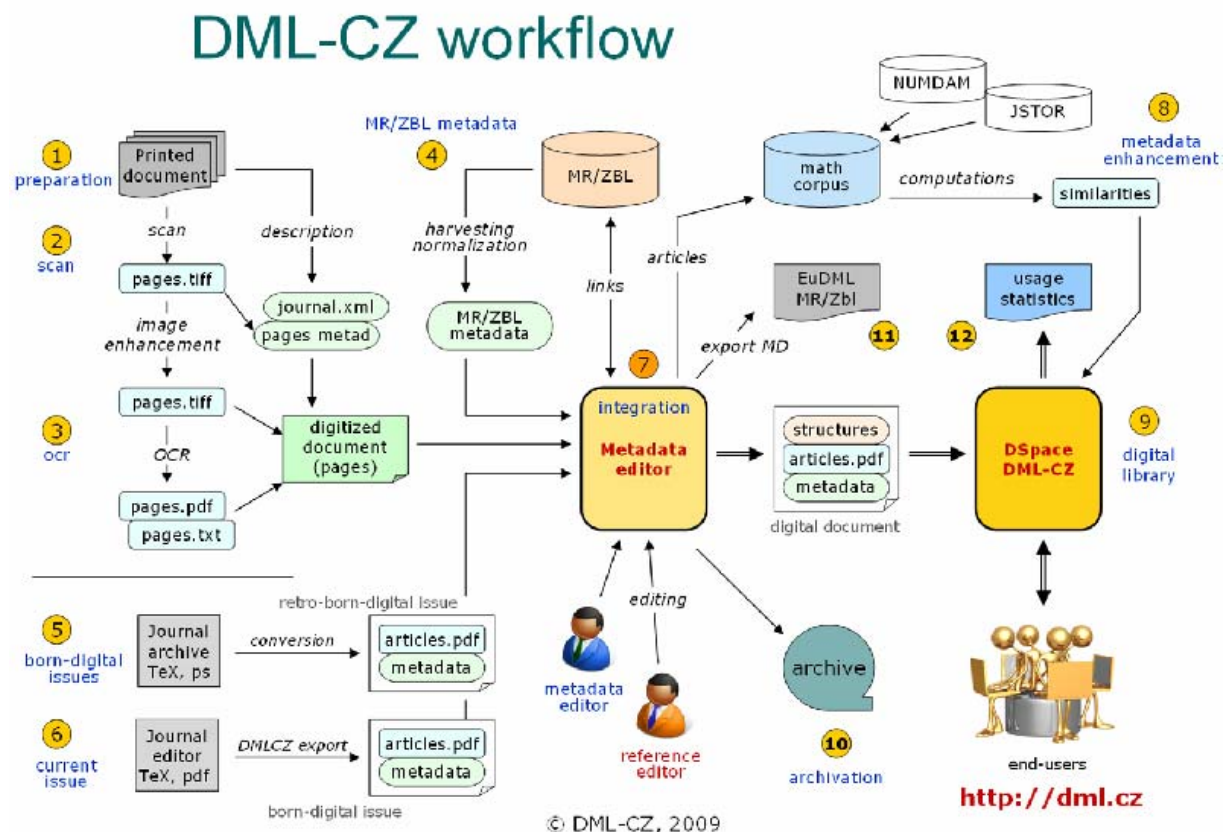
DML-CZ workflow

1
preparation

Printed document

scan

2
scan

pages.tiff

description

journal.xml

pages metad

image enhancement

pages.tiff

3
ocr

OCR

pages.pdf

pages.txt

digitized document (pages)

MR/ZBL metadata

4

MR/ZBL

harvesting normalization

MR/ZBL metadata

links

articles

NUMDAM

JSTOR

math corpus

computations

similarities

8
metadata enhancement

EuDML MR/Zbl

export MD

11

12

usage statistics

7

integration

Metadata editor

structures

articles.pdf

metadata

digital document

DSpace DML-CZ

9
digital library

retro-born-digital issue

5
born-digital issues

Journal archive TeX, ps

conversion

articles.pdf

metadata

6
current issue

Journal editor TeX, pdf

DMLCZ export

articles.pdf

metadata

born-digital issue

editing

metadata editor

reference editor

archive

10
archivation

end-users

http://dml.cz

© DML-CZ, 2009